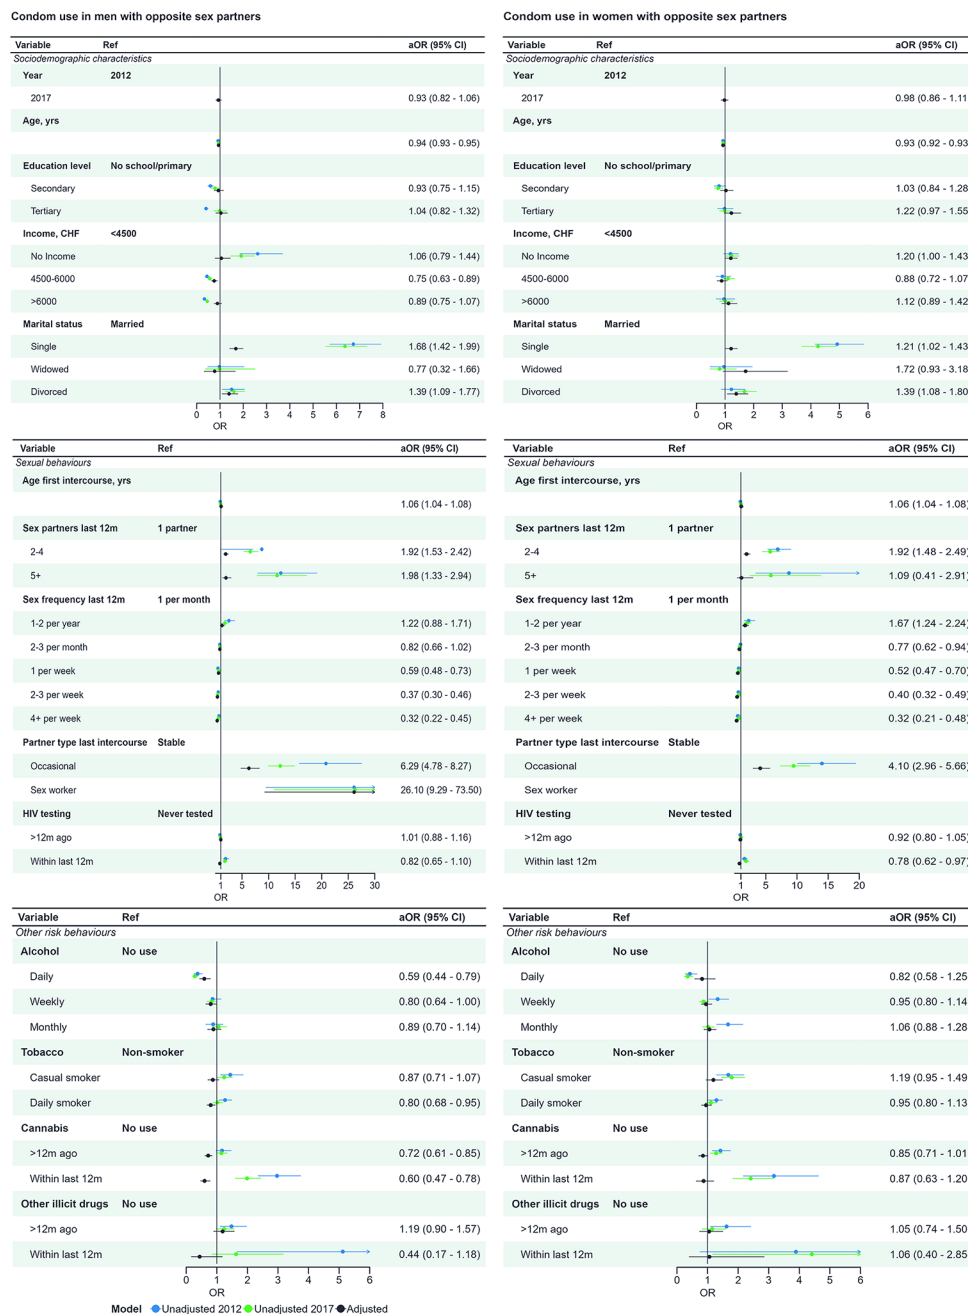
Condom use in men with opposite sex partners

| Variable | Ref | aOR (95% CI) |
|---|---|---|
| *Sociodemographic characteristics* | | |
| Year | 2012 | |
| 2017 | | 0.93 (0.82 - 1.06) |
| Age, yrs | | |
| | | 0.94 (0.93 - 0.95) |
| Education level | No school/primary | |
| Secondary | | 0.93 (0.75 - 1.15) |
| Tertiary | | 1.04 (0.82 - 1.32) |
| Income, CHF | <4500 | |
| No Income | | 1.06 (0.79 - 1.44) |
| 4500-6000 | | 0.75 (0.63 - 0.89) |
| >6000 | | 0.89 (0.75 - 1.07) |
| Marital status | Married | |
| Single | | 1.68 (1.42 - 1.99) |
| Widowed | | 0.77 (0.32 - 1.66) |
| Divorced | | 1.39 (1.09 - 1.77) |

0 1 2 3 4 5 6 7 8
OR

| Variable | Ref | aOR (95% CI) |
|---|---|---|
| *Sexual behaviours* | | |
| Age first intercourse, yrs | | |
| | | 1.06 (1.04 - 1.08) |
| Sex partners last 12m | 1 partner | |
| 2-4 | | 1.92 (1.53 - 2.42) |
| 5+ | | 1.98 (1.33 - 2.94) |
| Sex frequency last 12m | 1 per month | |
| 1-2 per year | | 1.22 (0.88 - 1.71) |
| 2-3 per month | | 0.82 (0.66 - 1.02) |
| 1 per week | | 0.59 (0.48 - 0.73) |
| 2-3 per week | | 0.37 (0.30 - 0.46) |
| 4+ per week | | 0.32 (0.22 - 0.45) |
| Partner type last intercourse | Stable | |
| Occasional | | 6.29 (4.78 - 8.27) |
| Sex worker | | 26.10 (9.29 - 73.50) |
| HIV testing | Never tested | |
| >12m ago | | 1.01 (0.88 - 1.16) |
| Within last 12m | | 0.82 (0.65 - 1.10) |

1 5 10 15 20 25 30
OR

| Variable | Ref | aOR (95% CI) |
|---|---|---|
| *Other risk behaviours* | | |
| Alcohol | No use | |
| Daily | | 0.59 (0.44 - 0.79) |
| Weekly | | 0.80 (0.64 - 1.00) |
| Monthly | | 0.89 (0.70 - 1.14) |
| Tobacco | Non-smoker | |
| Casual smoker | | 0.87 (0.71 - 1.07) |
| Daily smoker | | 0.80 (0.68 - 0.95) |
| Cannabis | No use | |
| >12m ago | | 0.72 (0.61 - 0.85) |
| Within last 12m | | 0.60 (0.47 - 0.78) |
| Other illicit drugs | No use | |
| >12m ago | | 1.19 (0.90 - 1.57) |
| Within last 12m | | 0.44 (0.17 - 1.18) |

0 1 2 3 4 5 6
OR

Condom use in women with opposite sex partners

| Variable | Ref | aOR (95% CI) |
|---|---|---|
| *Sociodemographic characteristics* | | |
| Year | 2012 | |
| 2017 | | 0.98 (0.86 - 1.11 |
| Age, yrs | | |
| | | 0.93 (0.92 - 0.93 |
| Education level | No school/primary | |
| Secondary | | 1.03 (0.84 - 1.28 |
| Tertiary | | 1.22 (0.97 - 1.55 |
| Income, CHF | <4500 | |
| No Income | | 1.20 (1.00 - 1.43 |
| 4500-6000 | | 0.88 (0.72 - 1.07 |
| >6000 | | 1.12 (0.89 - 1.42 |
| Marital status | Married | |
| Single | | 1.21 (1.02 - 1.43 |
| Widowed | | 1.72 (0.93 - 3.18 |
| Divorced | | 1.39 (1.08 - 1.80 |

0 1 2 3 4 5 6
OR

| Variable | Ref | aOR (95% CI) |
|---|---|---|
| *Sexual behaviours* | | |
| Age first intercourse, yrs | | |
| | | 1.06 (1.04 - 1.08) |
| Sex partners last 12m | 1 partner | |
| 2-4 | | 1.92 (1.48 - 2.49) |
| 5+ | | 1.09 (0.41 - 2.91) |
| Sex frequency last 12m | 1 per month | |
| 1-2 per year | | 1.67 (1.24 - 2.24) |
| 2-3 per month | | 0.77 (0.62 - 0.94) |
| 1 per week | | 0.52 (0.47 - 0.70) |
| 2-3 per week | | 0.40 (0.32 - 0.49) |
| 4+ per week | | 0.32 (0.21 - 0.48) |
| Partner type last intercourse | Stable | |
| Occasional | | 4.10 (2.96 - 5.66) |
| Sex worker | | |
| HIV testing | Never tested | |
| >12m ago | | 0.92 (0.80 - 1.05) |
| Within last 12m | | 0.78 (0.62 - 0.97) |

1 5 10 15 20
OR

| Variable | Ref | aOR (95% CI) |
|---|---|---|
| *Other risk behaviours* | | |
| Alcohol | No use | |
| Daily | | 0.82 (0.58 - 1.25 |
| Weekly | | 0.95 (0.80 - 1.14 |
| Monthly | | 1.06 (0.88 - 1.28 |
| Tobacco | Non-smoker | |
| Casual smoker | | 1.19 (0.95 - 1.49 |
| Daily smoker | | 0.95 (0.80 - 1.13 |
| Cannabis | No use | |
| >12m ago | | 0.85 (0.71 - 1.01 |
| Within last 12m | | 0.87 (0.63 - 1.20 |
| Other illicit drugs | No use | |
| >12m ago | | 1.05 (0.74 - 1.50 |
| Within last 12m | | 1.06 (0.40 - 2.85 |

0 1 2 3 4 5 6
OR

Model Unadjusted 2012 Unadjusted 2017 Adjusted